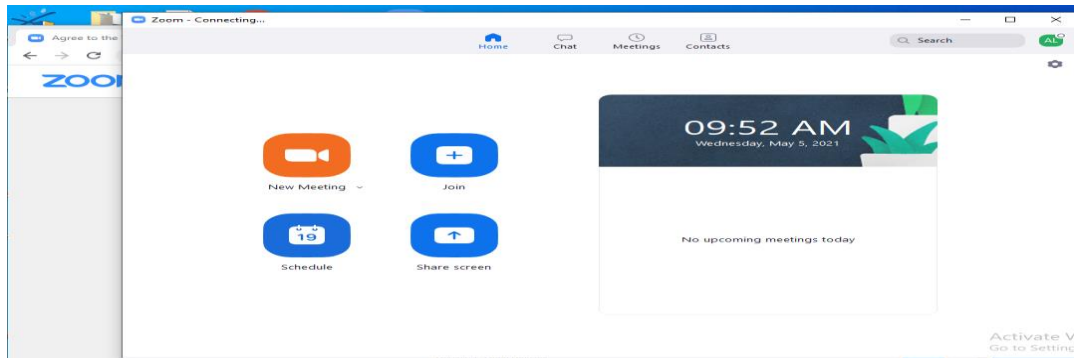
Agree to the

ZOO

Zoom - Connecting...

Home
Chat
Meetings
Contacts

Search

AL

New Meeting
Join
19
Schedule
Share screen

09:52 AM
Wednesday, May 5, 2021

No upcoming meetings today

Activate W
Go to Setting